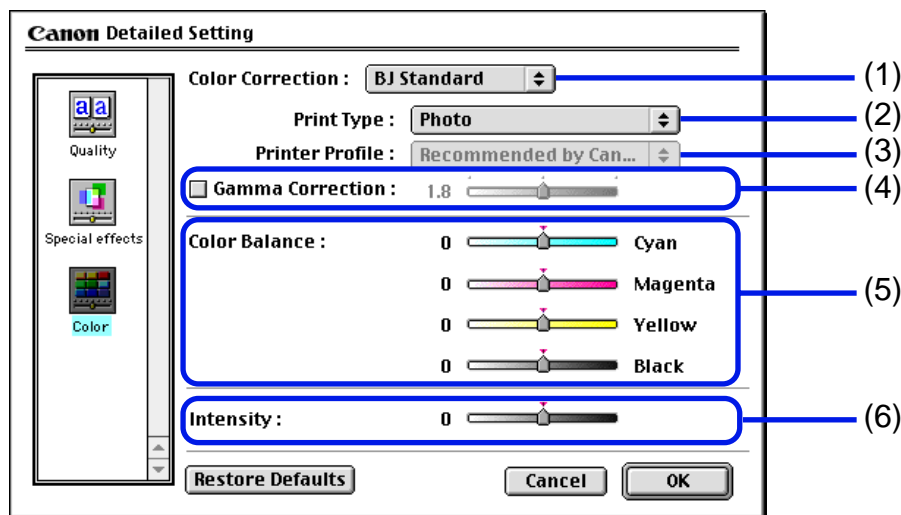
Canon Detailed Setting

aa
Quality

Special effects

Color

Color Correction : BJ Standard (1)

Print Type : Photo (2)

Printer Profile : Recommended by Can... (3)

Gamma Correction : 1.8 (4)

Color Balance : 0 Cyan

0 Magenta (5)

0 Yellow

0 Black

Intensity : 0 (6)

Restore Defaults

Cancel

OK